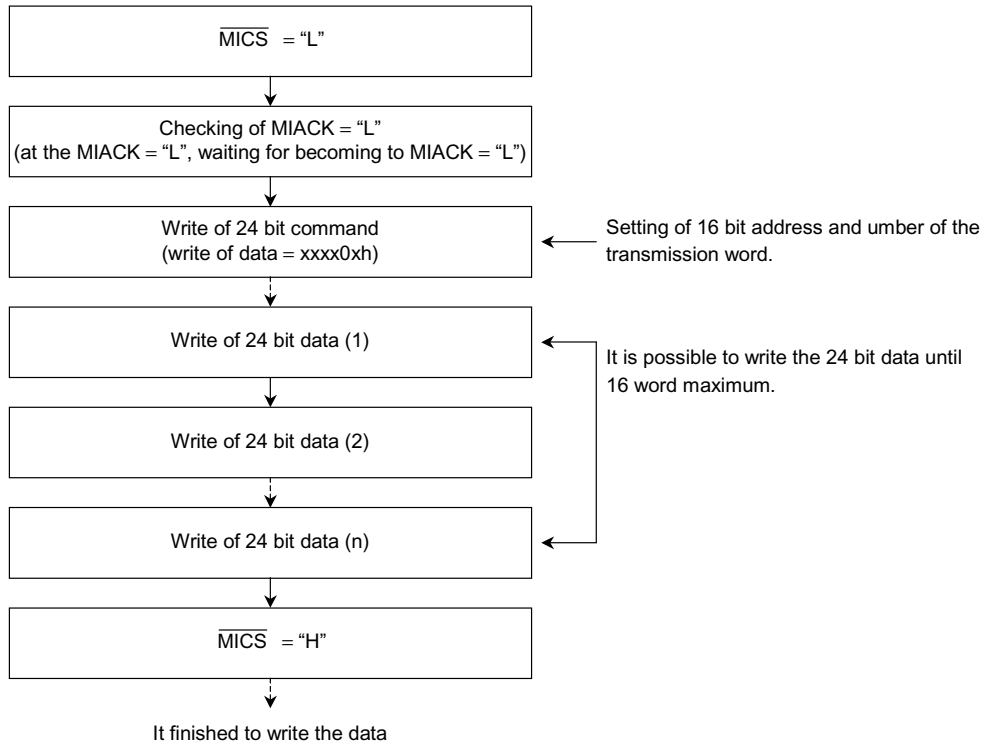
$\overline{\text{MICS}}$ = “L”

Checking of MIACK = “L”
(at the MIACK = “L”, waiting for becoming to MIACK = “L”)

Write of 24 bit command
(write of data = xxxx0xh)

Setting of 16 bit address and umber of the transmission word.

Write of 24 bit data (1)

It is possible to write the 24 bit data until 16 word maximum.

Write of 24 bit data (2)

Write of 24 bit data (n)

$\overline{\text{MICS}}$ = “H”

It finished to write the data